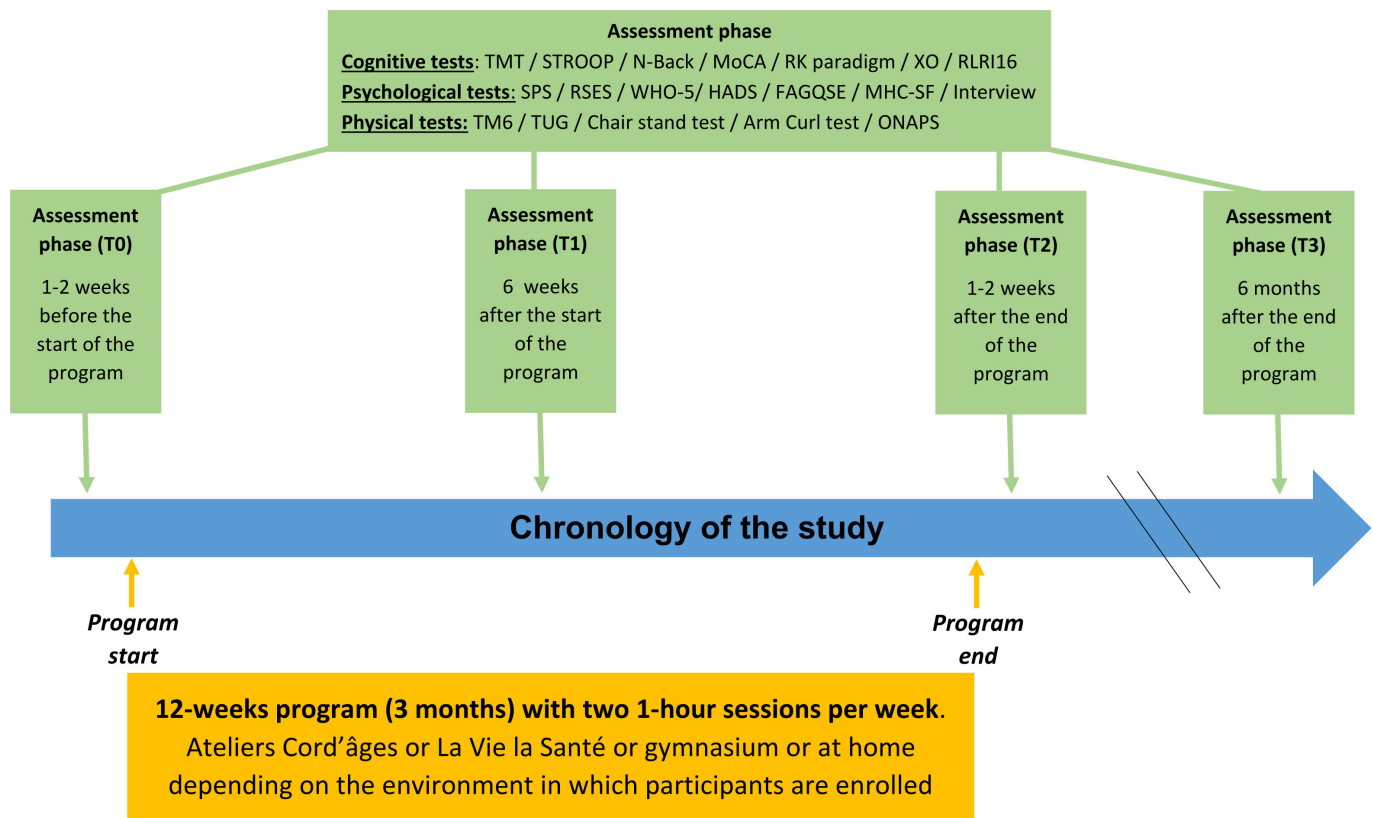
Assessment phase
Cognitive tests: TMT / STROOP / N-Back / MoCA / RK paradigm / XO / RLRI16
Psychological tests: SPS / RSES / WHO-5/ HADS / FAGQSE / MHC-SF / Interview
Physical tests: TM6 / TUG / Chair stand test / Arm Curl test / ONAPS

Assessment phase (T0)
1-2 weeks before the start of the program

Assessment phase (T1)
6 weeks after the start of the program

Assessment phase (T2)
1-2 weeks after the end of the program

Assessment phase (T3)
6 months after the end of the program

Chronology of the study

Program start

Program end

12-weeks program (3 months) with two 1-hour sessions per week.
Ateliers Cord'âges or La Vie la Santé or gymnasium or at home depending on the environment in which participants are enrolled